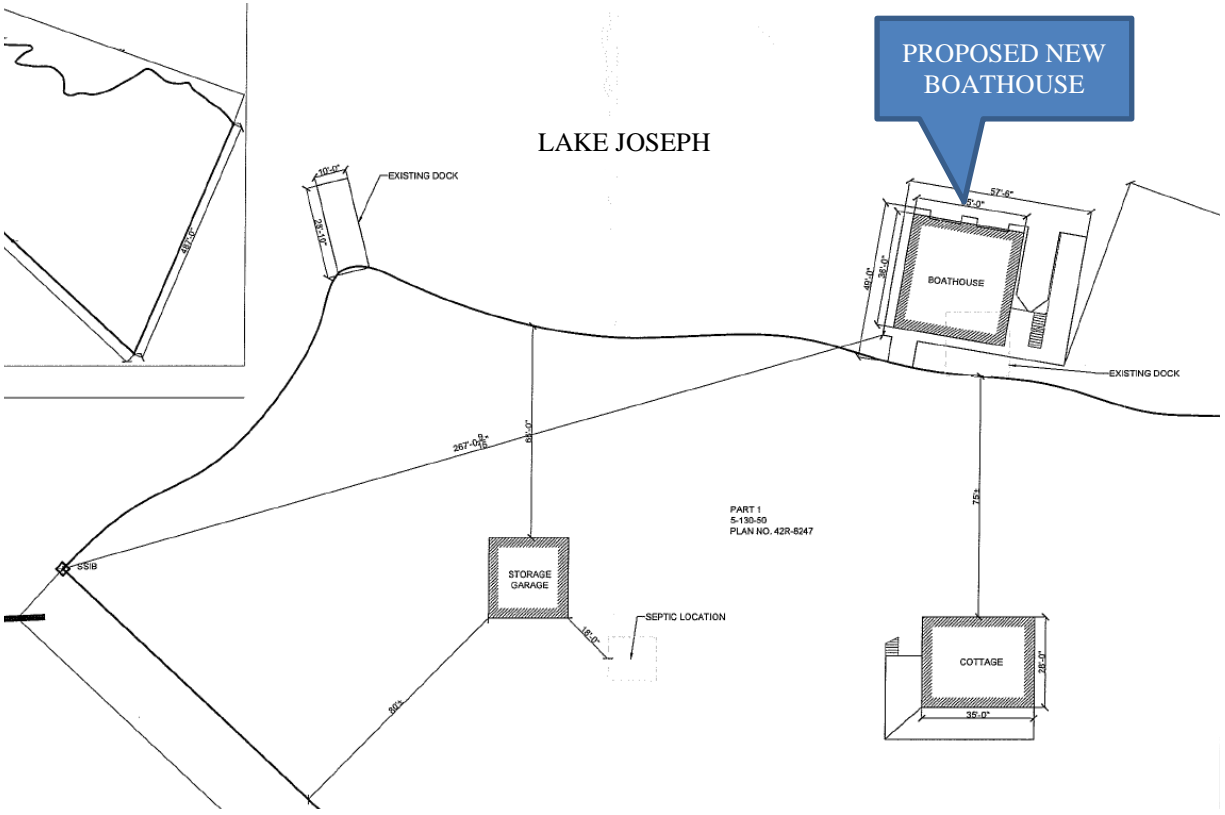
PROPOSED NEW BOATHOUSE

LAKE JOSEPH

10'-0"

EXISTING DOCK

29'-10"

497'-0"

57'-6"

5'-0"

49'-0"

38'-0"

BOATHOUSE

EXISTING DOCK

267'-0$\frac{3}{16}$"

68'-0"

PART 1
5-130-50
PLAN NO. 42R-8247

75'±

SSIB

STORAGE GARAGE

SEPTIC LOCATION

15'-0"

COTTAGE

28'-0"

35'-0"

80'±